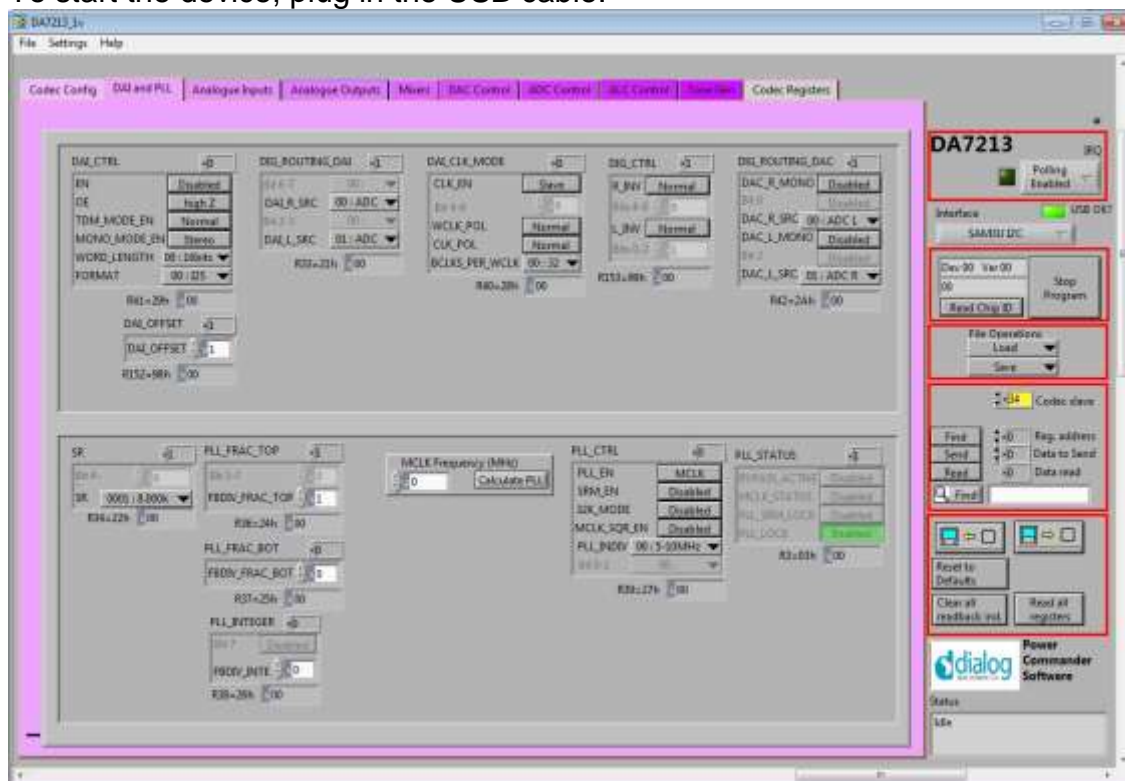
To start the device, plug in the USB cable.

DA7213_1v

File Settings Help

Codec Config | DAI and PLL | Analogue Inputs | Analogue Outputs | Mixers | DAC Control | ADC Control | ALC Control | Tone Gen | Codec Registers

DAI_CTRL
EN Disabled
OE high Z
TDM_MODE_EN Normal
MONO_MODE_EN Stereo
WORD_LENGTH 00 : 16bits
FORMAT 00 : I2S
R41=29h 00

DAI_OFFSET
DAI_OFFSET 1
R152=98h 00

DIG_ROUTING_DAI
DAI_R_SRC 00 : ADC
DAI_L_SRC 01 : ADC
R33=21h 00

DAI_CLK_MODE
CLK_EN Slave
WCLK_POL Normal
CLK_POL Normal
BCLKS_PER_WCLK 00 : 32
R40=28h 00

DIG_CTRL
R_INV Normal
L_INV Normal
R153=99h 00

DIG_ROUTING_DAC
DAC_R_MONO Disabled
DAC_R_SRC 00 : ADC L
DAC_L_MONO Disabled
DAC_L_SRC 01 : ADC R
R42=2Ah 00

SR
SR 0001 : 8.000k
R34=22h 00

PLL_FRAC_TOP
FBDIV_FRAC_TOP 1
R36=24h 00

PLL_FRAC_BOT
FBDIV_FRAC_BOT 0
R37=25h 00

PLL_INTEGER
FBDIV_INTE 0
R38=26h 00

MCLK Frequency (MHz)
0 Calculate PLL

PLL_CTRL
PLL_EN MCLK
SRM_EN Disabled
32K_MODE Disabled
MCLK_SQR_EN Disabled
PLL_INDIV 00 : 5-10MHz
R39=27h 00

PLL_STATUS
Disabled
Disabled
Disabled
PLL_LOCK Disabled
R3=03h 00

DA7213
IRQ
Polling Enabled

Interface USB OK?
SAMSU I2C

Dev 00 Ver 00
00
Read Chip ID
Stop Program

File Operations
Load
Save

34 Codec slave
Find 0 Reg. address
Send 0 Data to Send
Read 0 Data read
Find

Reset to Defaults
Clear all readback ind.
Read all registers

dialog
Power Commander Software

Status
Idle